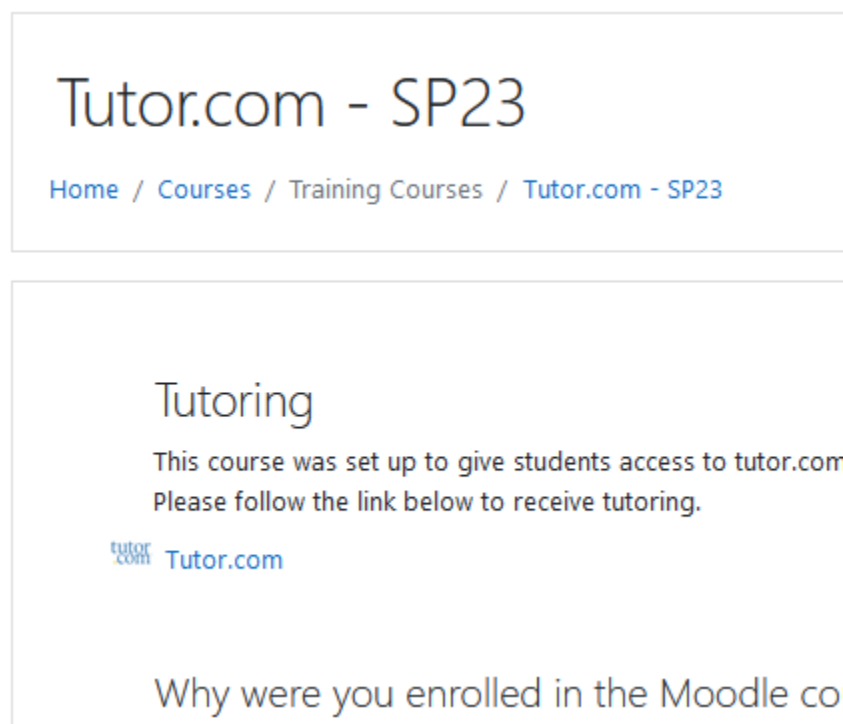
Tutor.com - SP23

Home / Courses / Training Courses / Tutor.com - SP23

Tutoring

This course was set up to give students access to tutor.com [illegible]
Please follow the link below to receive tutoring.

tutor.com Tutor.com

Why were you enrolled in the Moodle co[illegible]